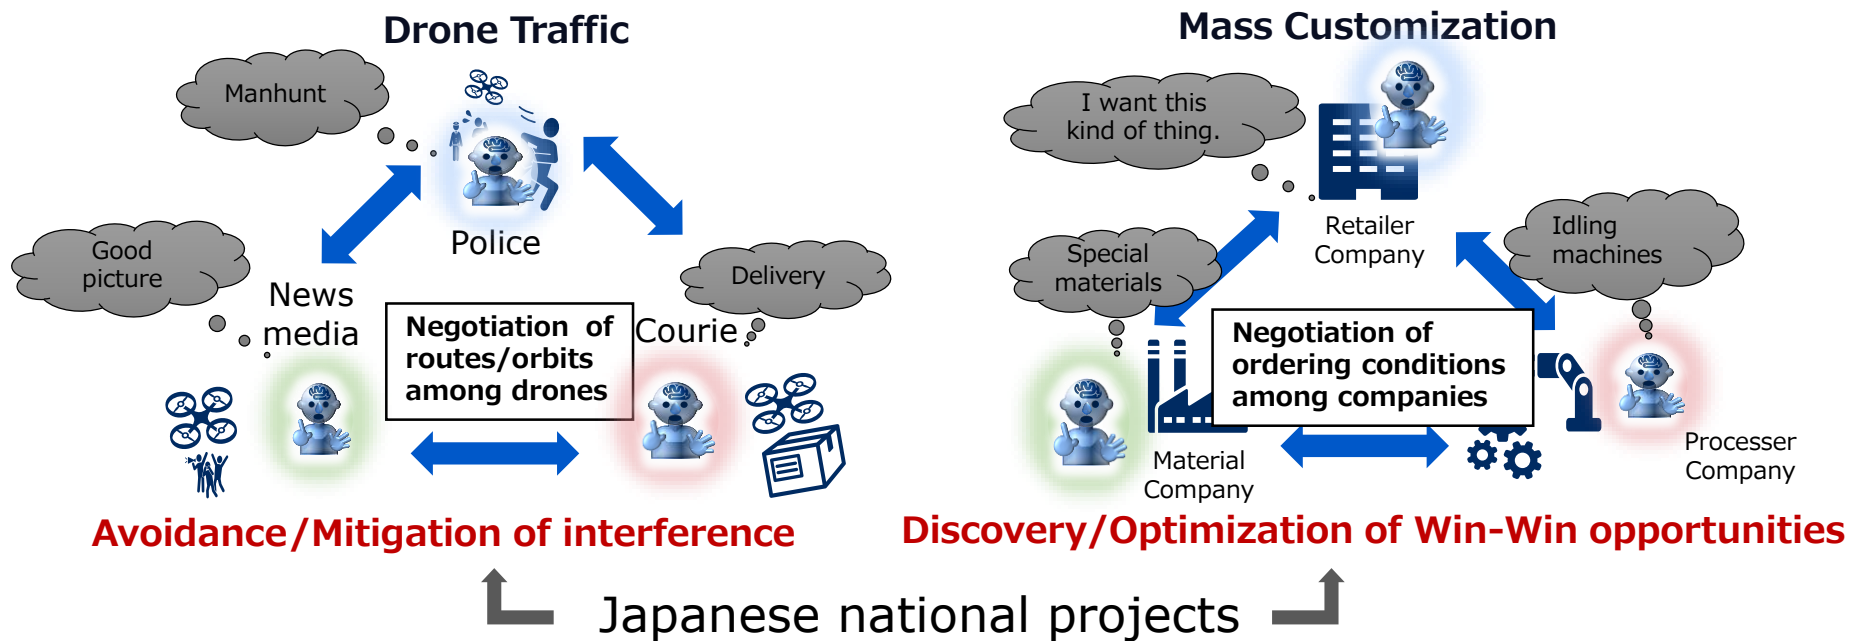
Drone Traffic

Manhunt

Police

Good picture

News media

Delivery

Courie

Negotiation of routes/orbits among drones

Avoidance/Mitigation of interference

Mass Customization

I want this kind of thing.

Retailer Company

Special materials

Idling machines

Negotiation of ordering conditions among companies

Material Company

Processer Company

Discovery/Optimization of Win-Win opportunities

Japanese national projects